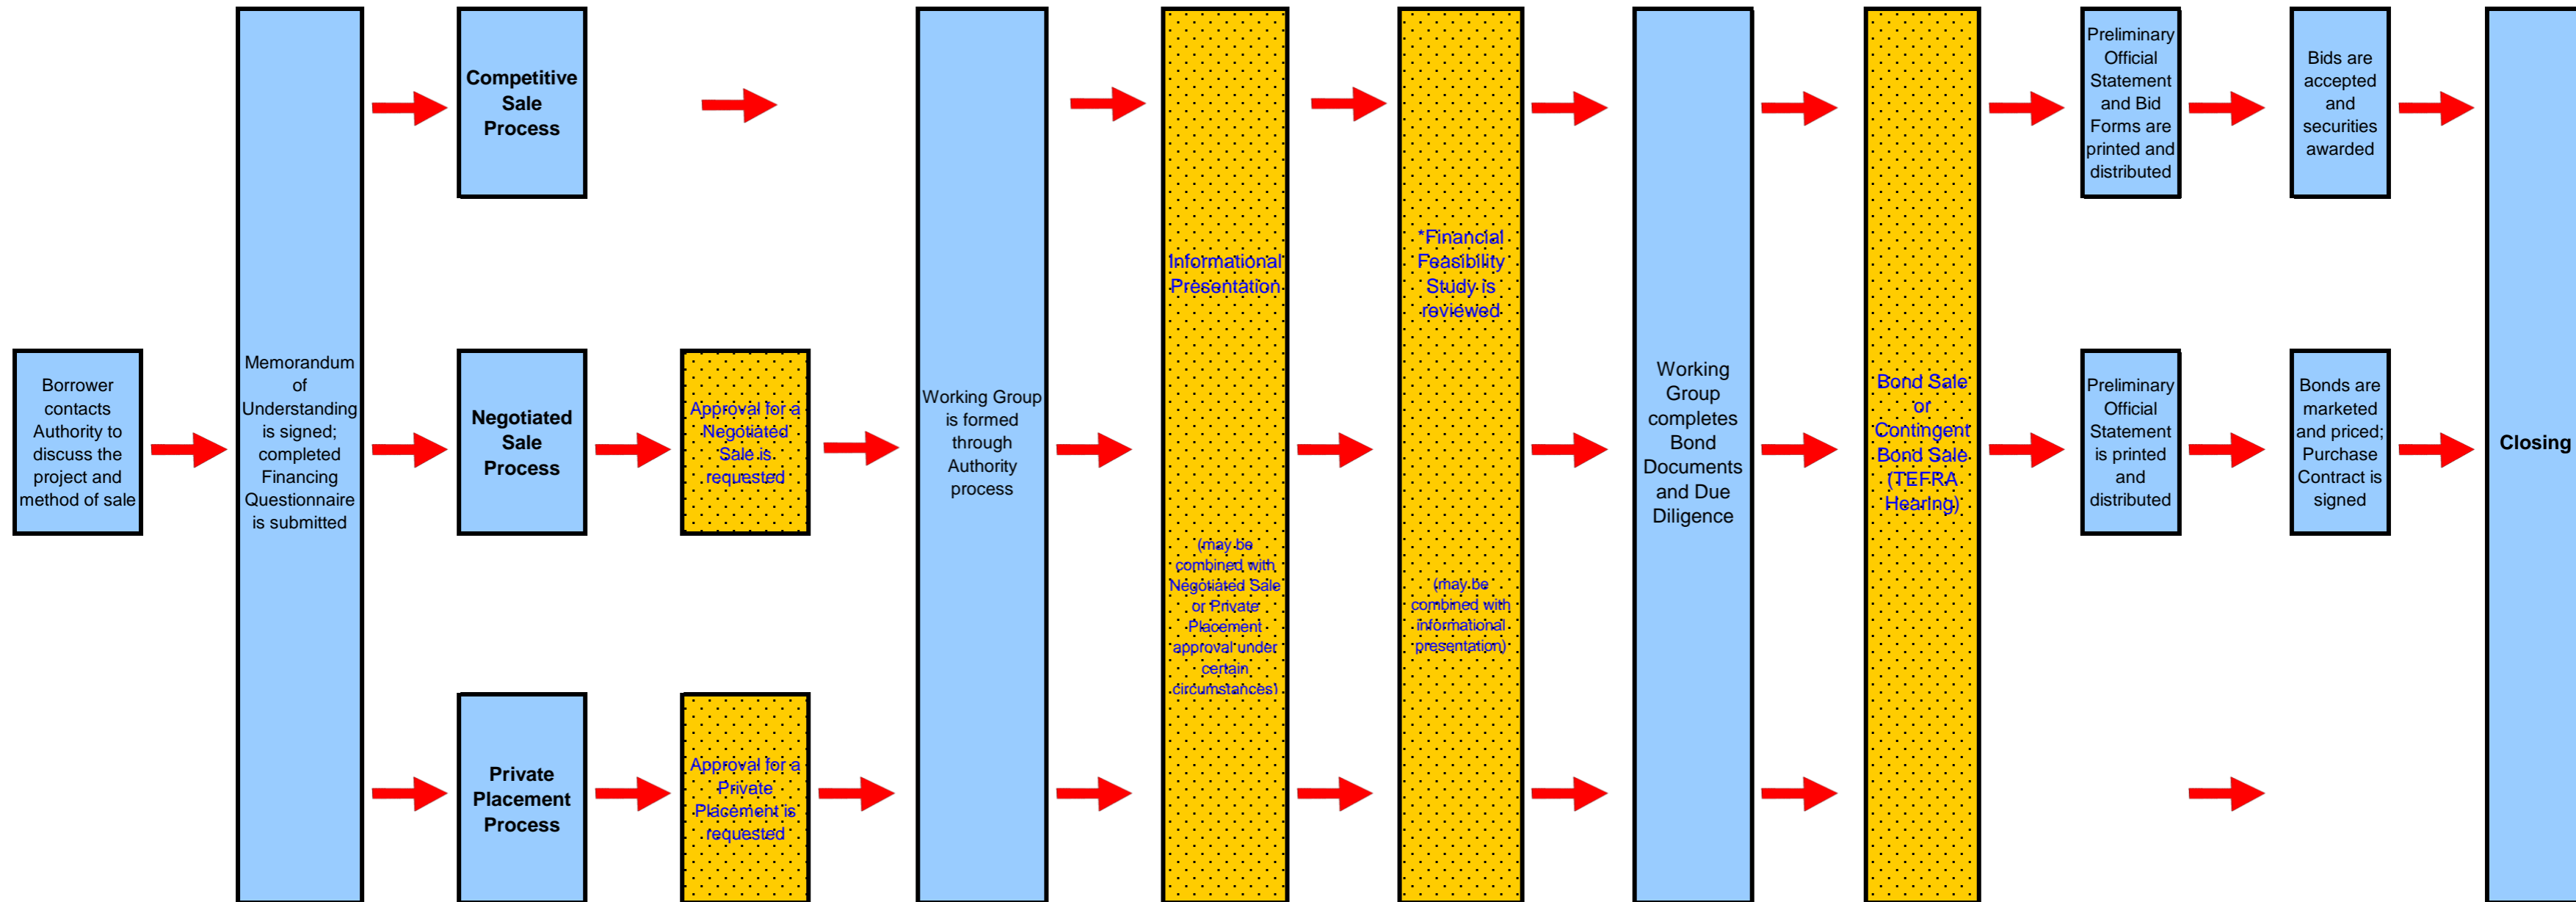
Borrower contacts Authority to discuss the project and method of sale

Memorandum of Understanding is signed; completed Financing Questionnaire is submitted

Competitive Sale Process

Negotiated Sale Process

Private Placement Process

Approval for a Negotiated Sale is requested

Approval for a Private Placement is requested

Working Group is formed through Authority process

Informational Presentation

(may be combined with Negotiated Sale or Private Placement approval under certain circumstances)

*Financial Feasibility Study is reviewed

(may be combined with informational presentation)

Working Group completes Bond Documents and Due Diligence

Bond Sale or Contingent Bond Sale (TEFRA Hearing)

Preliminary Official Statement and Bid Forms are printed and distributed

Preliminary Official Statement is printed and distributed

Bids are accepted and securities awarded

Bonds are marketed and priced; Purchase Contract is signed

Closing